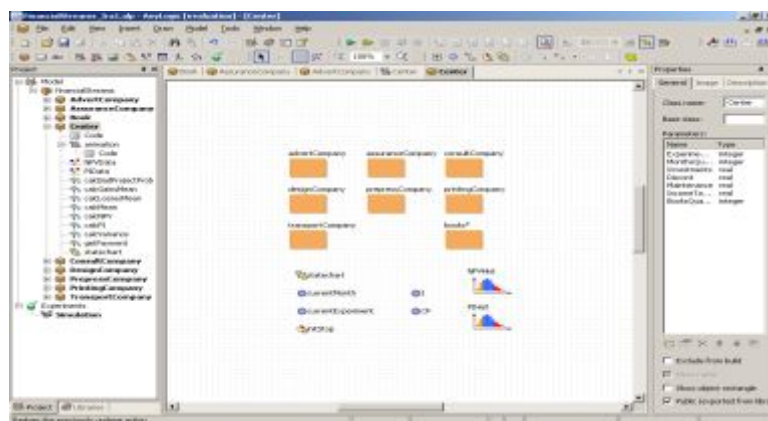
FinancialStreams_3.alp - AnyLogic [evaluation] - [Center]
File Edit View Insert Draw Model Tools Window Help
Model
FinancialStreams
AdvertCompany
AssuranceCompany
Bank
Center
Code
animation
Code
NPVdata
PIdata
calcBestProjectProb
calcGainsMean
calcLossesMean
calcMean
calcNPV
calcPI
calcVariance
getPayment
statechart
ConsultCompany
DesignCompany
PreparesCompany
PrintingCompany
TransportCompany
Experiments
Simulation
Bank AssuranceCompany AdvertCompany Center Center
advertCompany assuranceCompany consultCompany
designCompany preparesCompany printingCompany
transportCompany banks*
statechart
NPVdata
currentMonth
I
currentExperiment
CP
PIdata
ntStop
Project Library
Properties
General Image Description
Class name: Center
Base class:
Parameters:
Name Type
Experime... integer
MonthsPro... integer
Investments real
Discont real
Maintenance real
IncomeTa... real
BanksQua... integer
Exclude from build
Show object rectangle
Public (exported from lib)